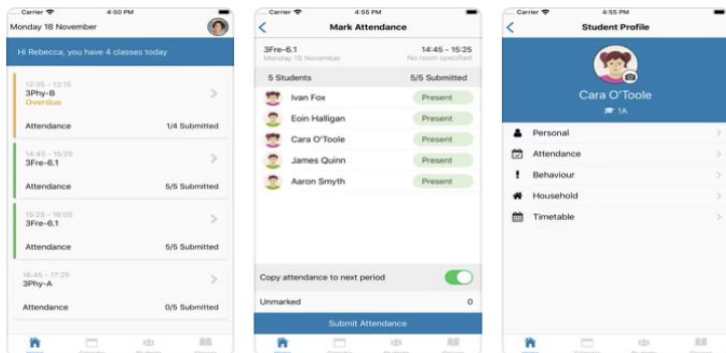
Carrier 4:50 PM

Monday 18 November

Hi Rebecca, you have 4 classes today

12:35 - 13:15
3Phy-B
Overdue

Attendance 1/4 Submitted

14:45 - 15:25
3Fre-6.1

Attendance 5/5 Submitted

15:25 - 16:05
3Fre-6.1

Attendance 5/5 Submitted

16:45 - 17:25
3Phy-A

Attendance 0/5 Submitted

Carrier 4:55 PM

Mark Attendance

3Fre-6.1
Monday 18 November

14:45 - 15:25
No room specified

5 Students 5/5 Submitted

Ivan Fox Present
Eoin Halligan Present
Cara O'Toole Present
James Quinn Present
Aaron Smyth Present

Copy attendance to next period

Unmarked 0

Submit Attendance

Carrier 4:55 PM

Student Profile

Cara O'Toole
1A

Personal
Attendance
Behaviour
Household
Timetable